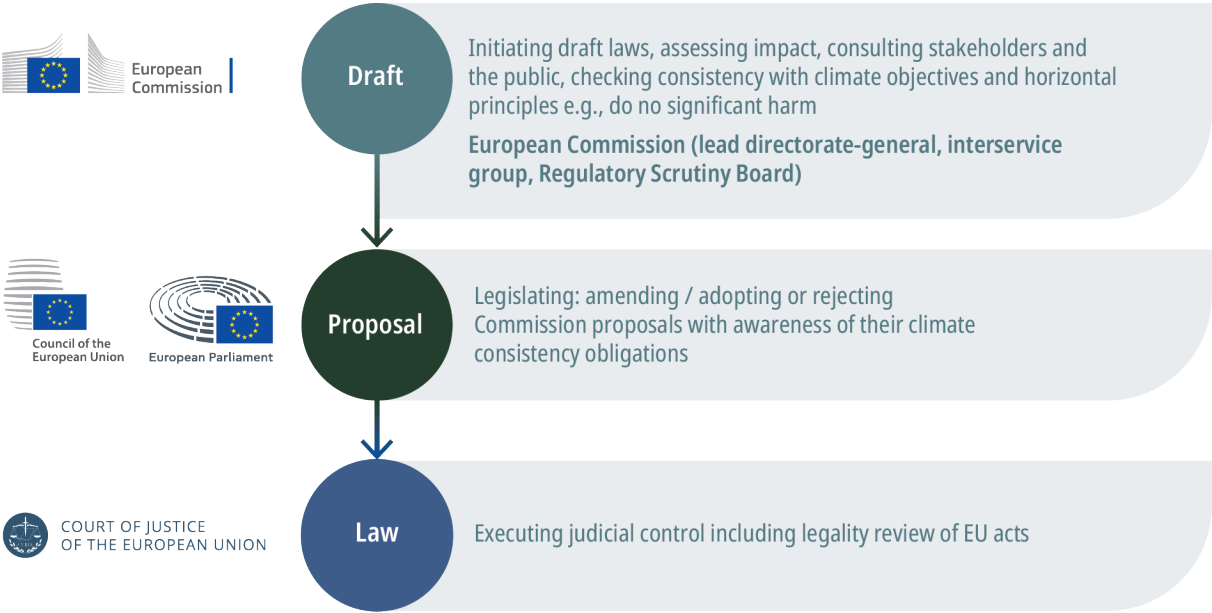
European Commission

Draft

Initiating draft laws, assessing impact, consulting stakeholders and the public, checking consistency with climate objectives and horizontal principles e.g., do no significant harm

European Commission (lead directorate-general, interservice group, Regulatory Scrutiny Board)

Council of the European Union

European Parliament

Proposal

Legislating: amending / adopting or rejecting Commission proposals with awareness of their climate consistency obligations

COURT OF JUSTICE OF THE EUROPEAN UNION

Law

Executing judicial control including legality review of EU acts